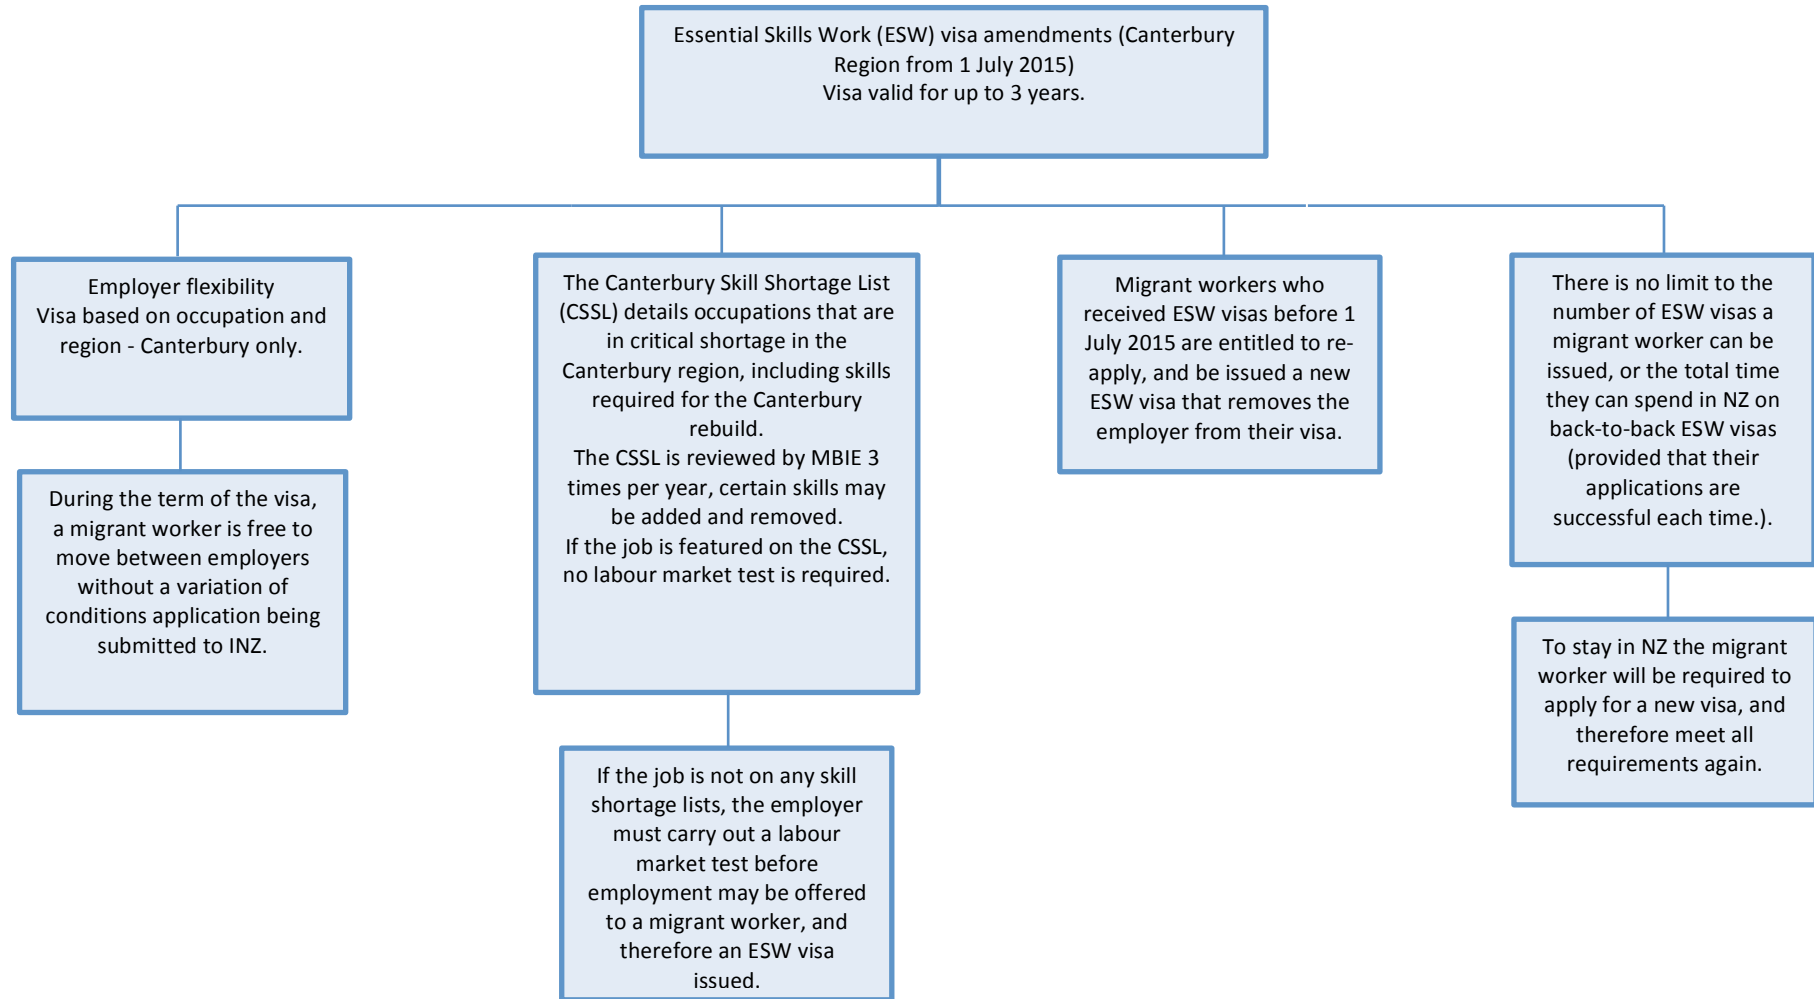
Essential Skills Work (ESW) visa amendments (Canterbury Region from 1 July 2015)
Visa valid for up to 3 years.

Employer flexibility
Visa based on occupation and region - Canterbury only.

During the term of the visa, a migrant worker is free to move between employers without a variation of conditions application being submitted to INZ.

The Canterbury Skill Shortage List (CSSL) details occupations that are in critical shortage in the Canterbury region, including skills required for the Canterbury rebuild.
The CSSL is reviewed by MBIE 3 times per year, certain skills may be added and removed.
If the job is featured on the CSSL, no labour market test is required.

If the job is not on any skill shortage lists, the employer must carry out a labour market test before employment may be offered to a migrant worker, and therefore an ESW visa issued.

Migrant workers who received ESW visas before 1 July 2015 are entitled to re-apply, and be issued a new ESW visa that removes the employer from their visa.

There is no limit to the number of ESW visas a migrant worker can be issued, or the total time they can spend in NZ on back-to-back ESW visas (provided that their applications are successful each time.).

To stay in NZ the migrant worker will be required to apply for a new visa, and therefore meet all requirements again.